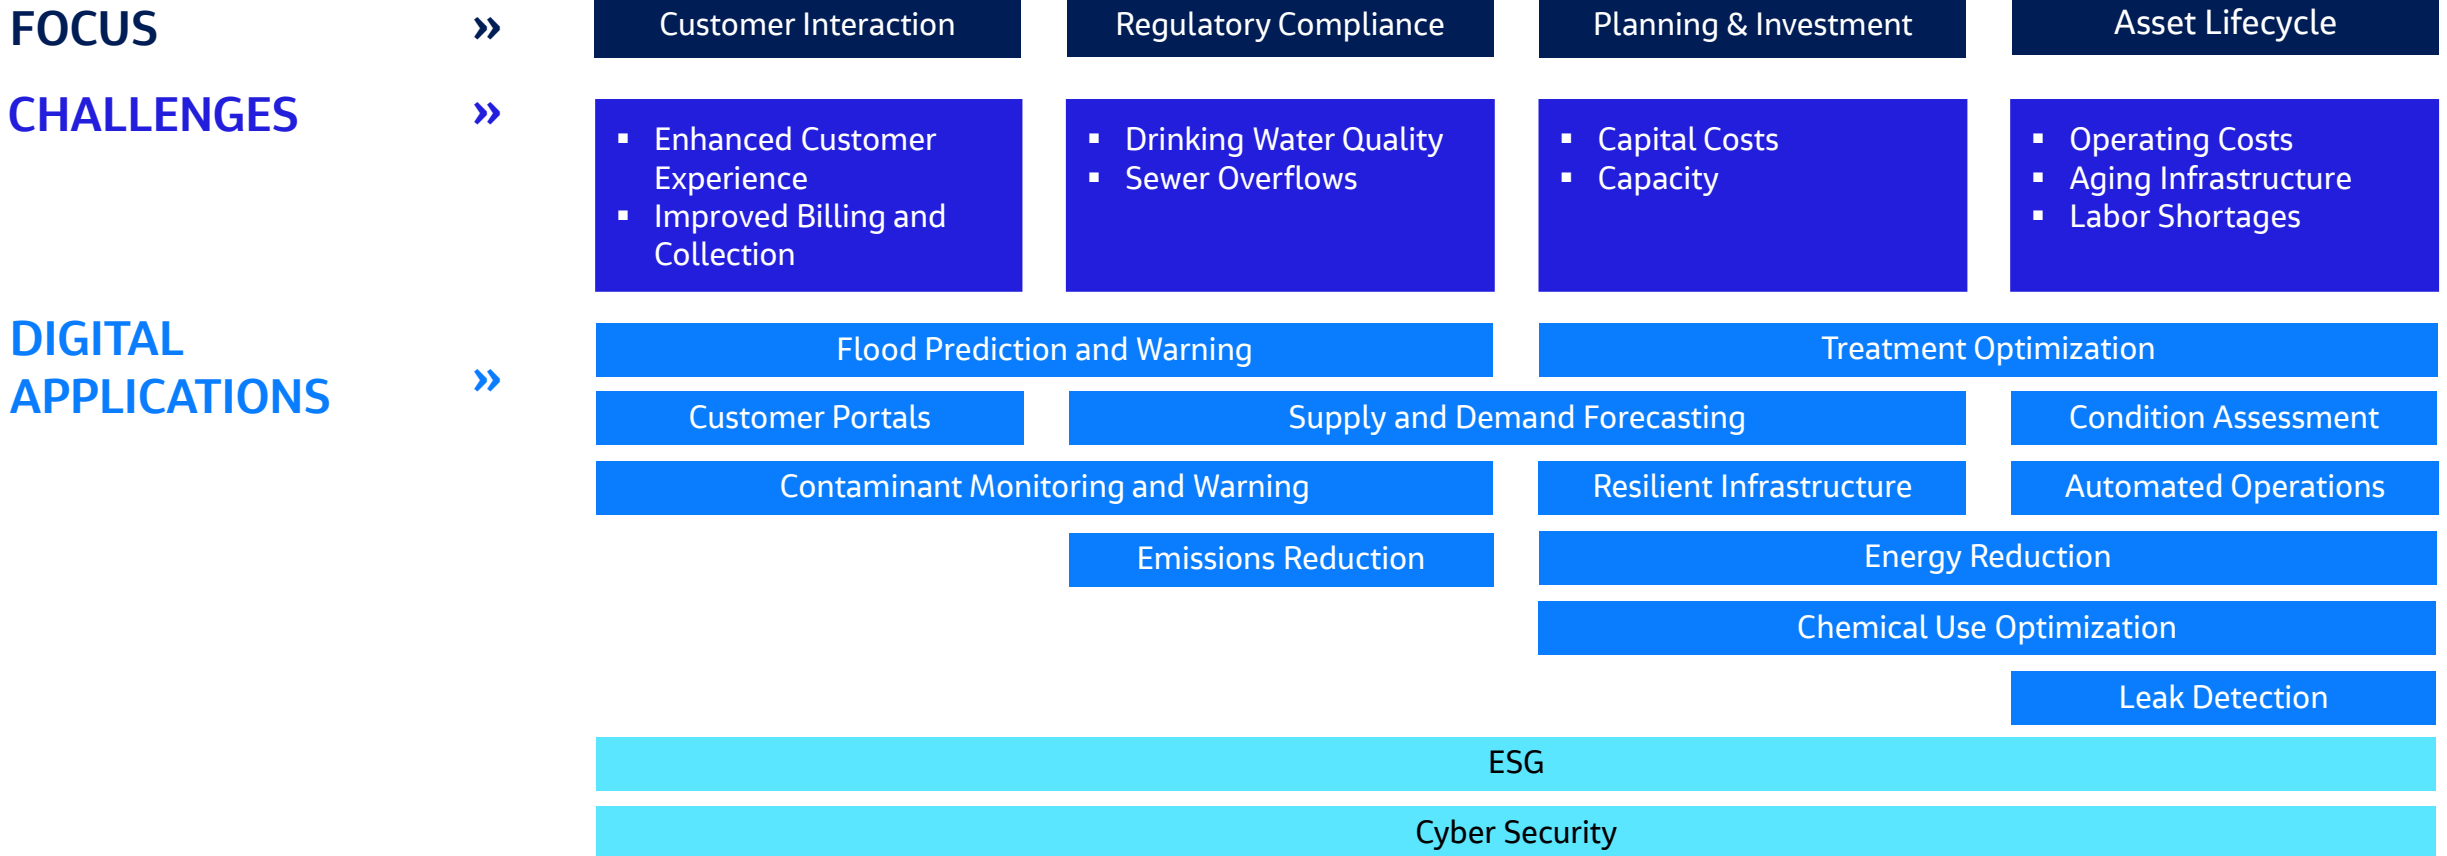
FOCUS »

Customer Interaction

Regulatory Compliance

Planning & Investment

Asset Lifecycle

CHALLENGES »

- Enhanced Customer Experience
- Improved Billing and Collection

- Drinking Water Quality
- Sewer Overflows

- Capital Costs
- Capacity

- Operating Costs
- Aging Infrastructure
- Labor Shortages

DIGITAL APPLICATIONS »

Flood Prediction and Warning

Treatment Optimization

Customer Portals

Supply and Demand Forecasting

Condition Assessment

Contaminant Monitoring and Warning

Resilient Infrastructure

Automated Operations

Emissions Reduction

Energy Reduction

Chemical Use Optimization

Leak Detection

ESG

Cyber Security